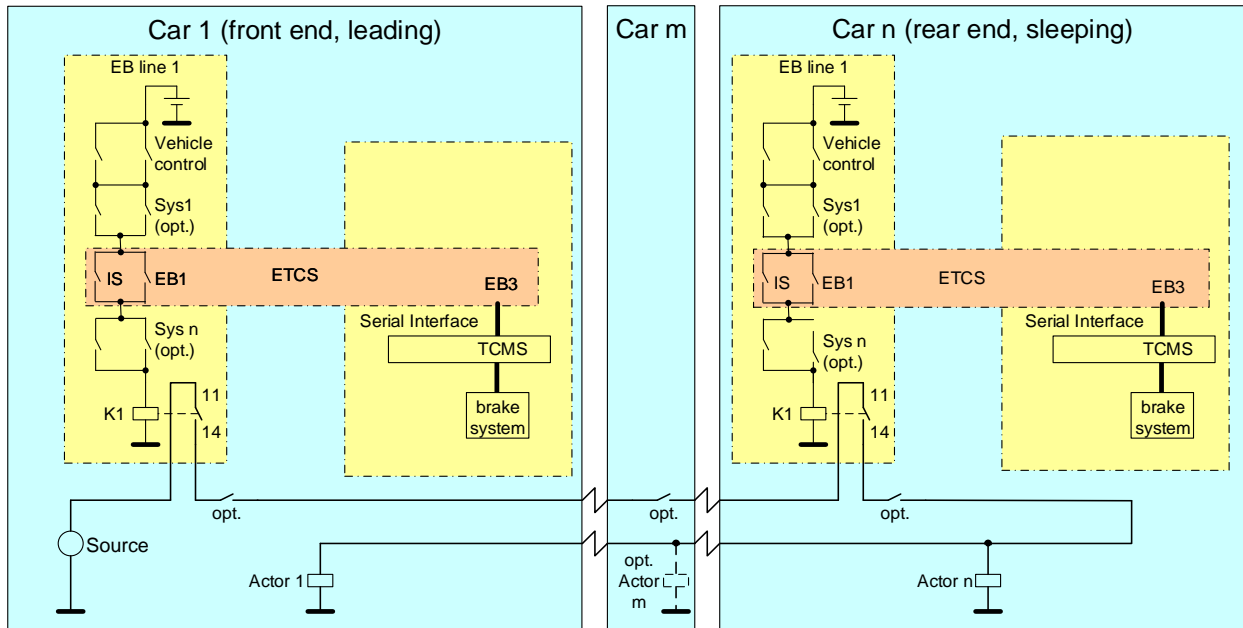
Car 1 (front end, leading)

EB line 1

Vehicle control

Sys1 (opt.)

IS

EB1

ETCS

EB3

Serial Interface

TCMS

brake system

Sys n (opt.)

K1

11

14

opt.

Source

Actor 1

Car m

opt.

opt. Actor m

Car n (rear end, sleeping)

EB line 1

Vehicle control

Sys1 (opt.)

IS

EB1

ETCS

EB3

Serial Interface

TCMS

brake system

Sys n (opt.)

K1

11

14

opt.

Actor n